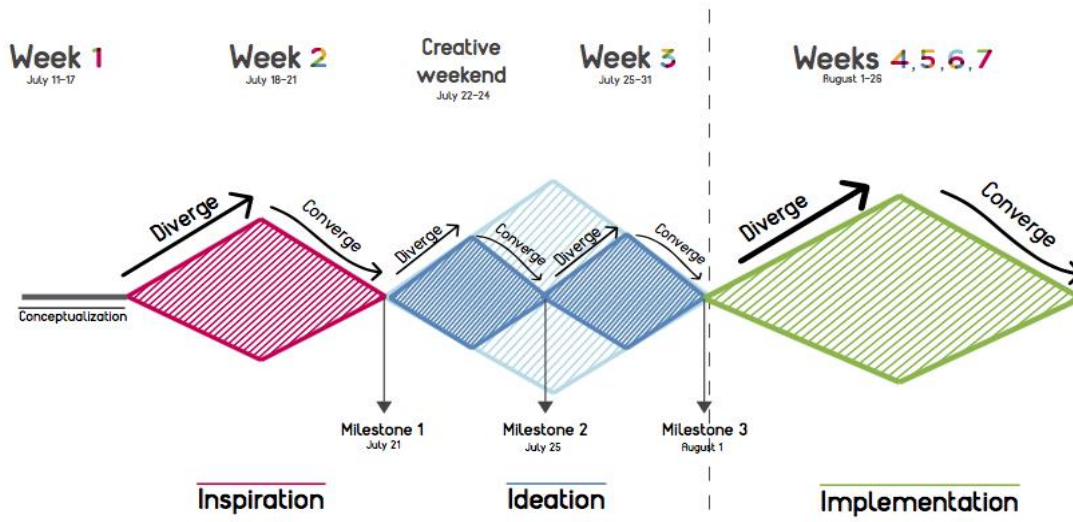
Week 1
July 11-17

Week 2
July 18-21

Creative weekend
July 22-24

Week 3
July 25-31

Weeks 4, 5, 6, 7
August 1-26

Conceptualization

Diverge
Converge
Diverge
Converge
Diverge
Converge
Diverge
Converge

Milestone 1
July 21

Milestone 2
July 25

Milestone 3
August 1

Inspiration

Ideation

Implementation